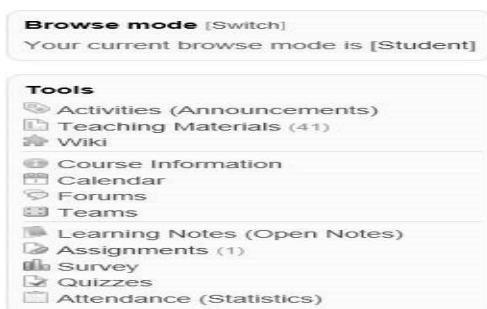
Browse mode [Switch]
Your current browse mode is [Student]

Tools
Activities (Announcements)
Teaching Materials (41)
Wiki
Course Information
Calendar
Forums
Teams
Learning Notes (Open Notes)
Assignments (1)
Survey
Quizzes
Attendance (Statistics)